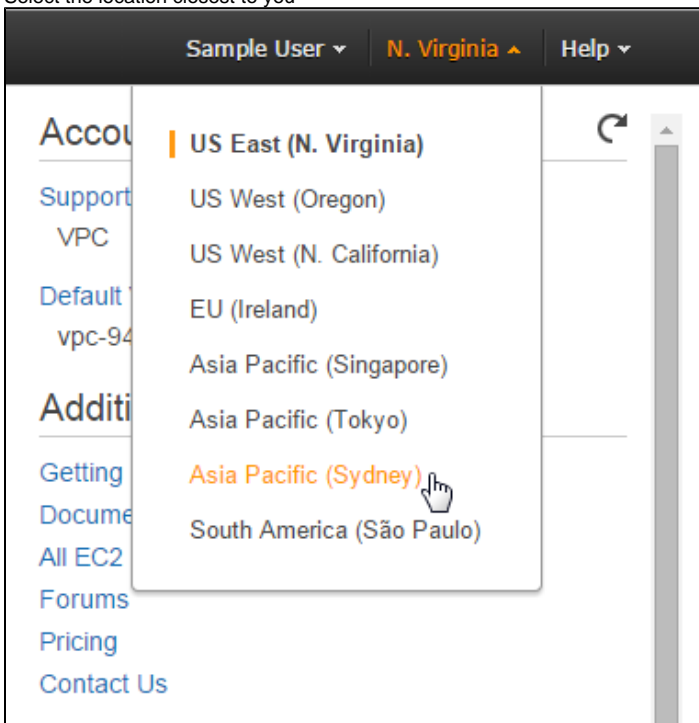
Select the location closest to you

Sample User ▾ N. Virginia ▴ Help ▾

Accou

Support

VPC

Default

vpc-94

Additi

Getting

Docume

All EC2

Forums

Pricing

Contact Us

US East (N. Virginia)

US West (Oregon)

US West (N. California)

EU (Ireland)

Asia Pacific (Singapore)

Asia Pacific (Tokyo)

Asia Pacific (Sydney)

South America (São Paulo)